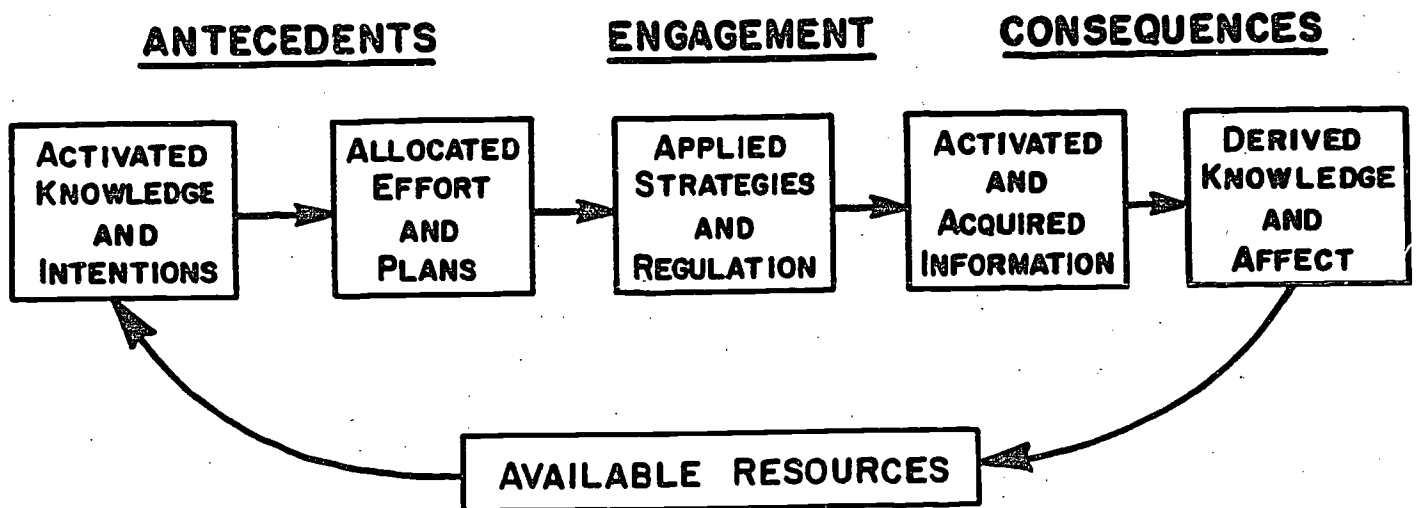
ANTECEDENTS

ENGAGEMENT

CONSEQUENCES

ACTIVATED KNOWLEDGE AND INTENTIONS

ALLOCATED EFFORT AND PLANS

APPLIED STRATEGIES AND REGULATION

ACTIVATED AND ACQUIRED INFORMATION

DERIVED KNOWLEDGE AND AFFECT

AVAILABLE RESOURCES